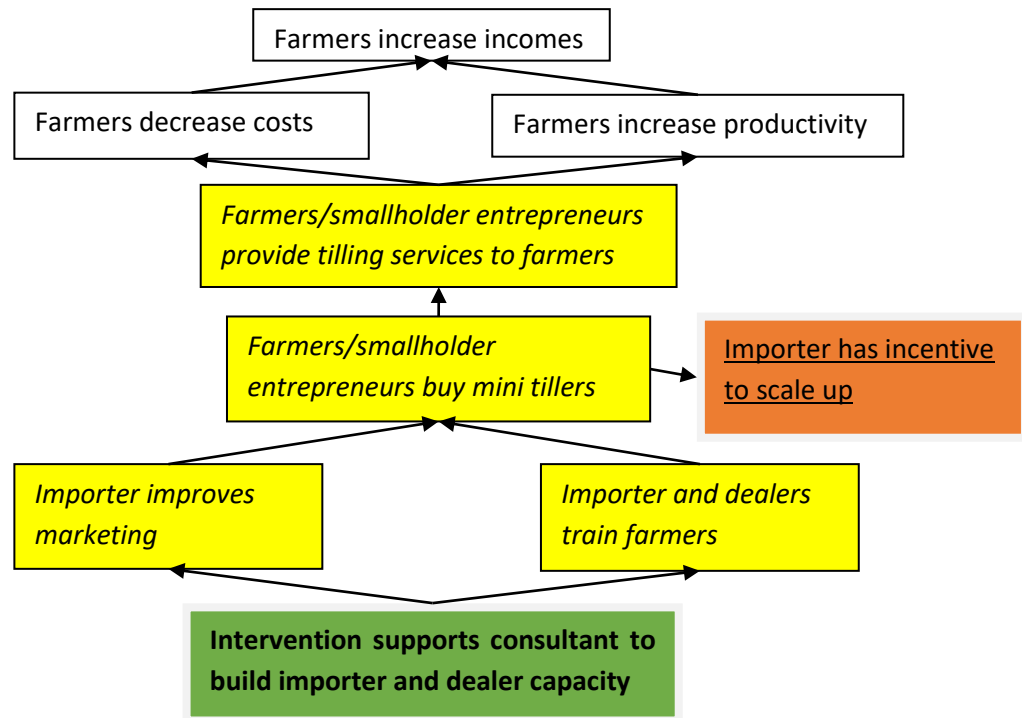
Farmers increase incomes

Farmers decrease costs

Farmers increase productivity

*Farmers/smallholder entrepreneurs provide tilling services to farmers*

*Farmers/smallholder entrepreneurs buy mini tillers*

Importer has incentive to scale up

*Importer improves marketing*

*Importer and dealers train farmers*

**Intervention supports consultant to build importer and dealer capacity**